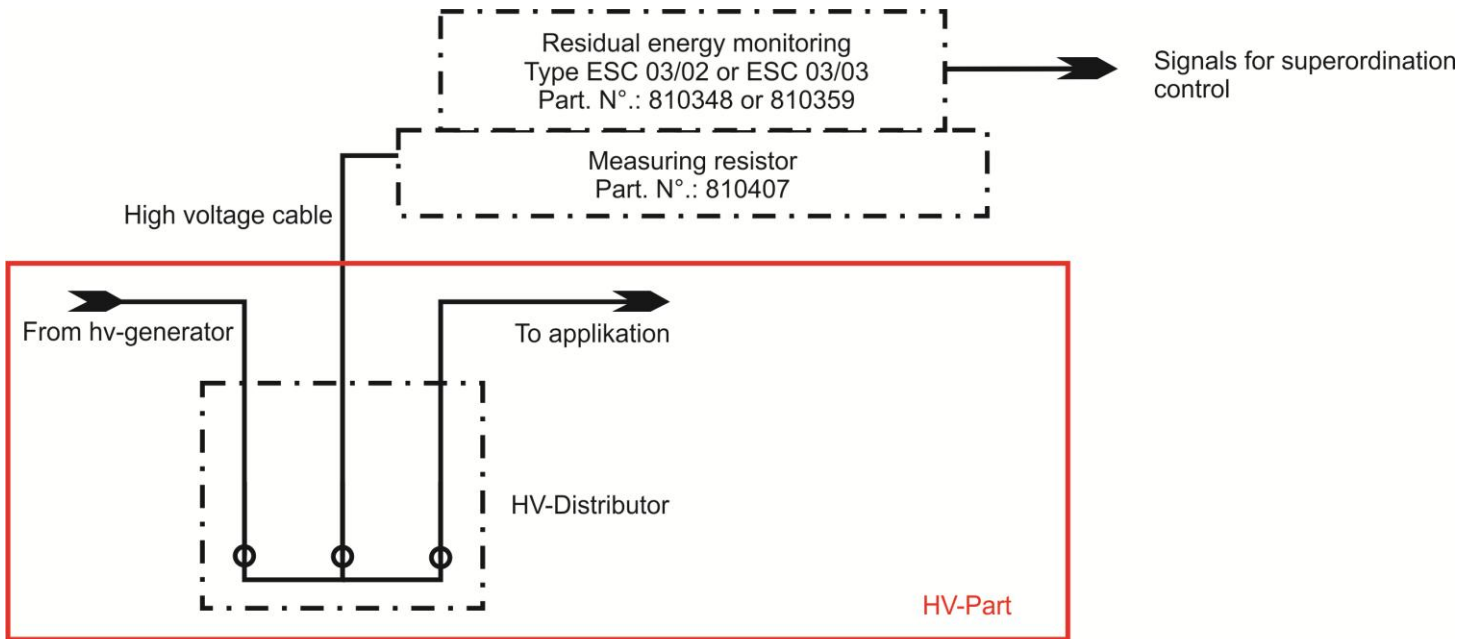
Residual energy monitoring
Type ESC 03/02 or ESC 03/03
Part. N°.: 810348 or 810359

Signals for superordination control

Measuring resistor
Part. N°.: 810407

High voltage cable

From hv-generator

To applikation

HV-Distributor

HV-Part